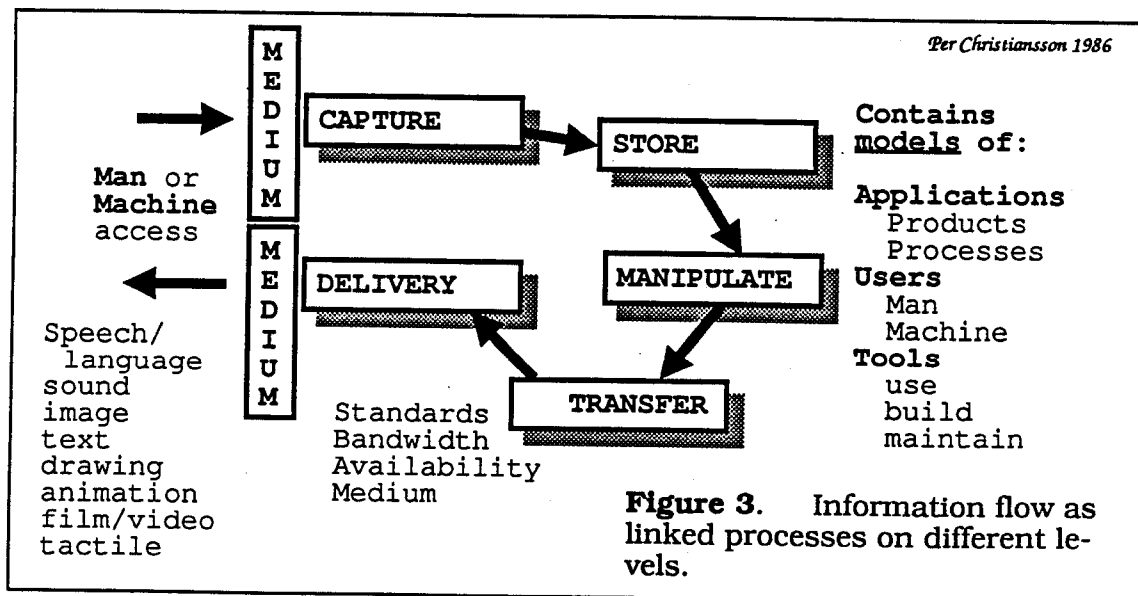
Per Christiansson 1986

M
E
D
I
U
M

Man or
Machine
access

M
E
D
I
U
M

CAPTURE

STORE

MANIPULATE

DELIVERY

TRANSFER

Contains
models of:

Applications
Products
Processes
Users
Man
Machine
Tools
use
build
maintain

Speech/
language
sound
image
text
drawing
animation
film/video
tactile

Standards
Bandwidth
Availability
Medium

**Figure 3**. Information flow as linked processes on different levels.